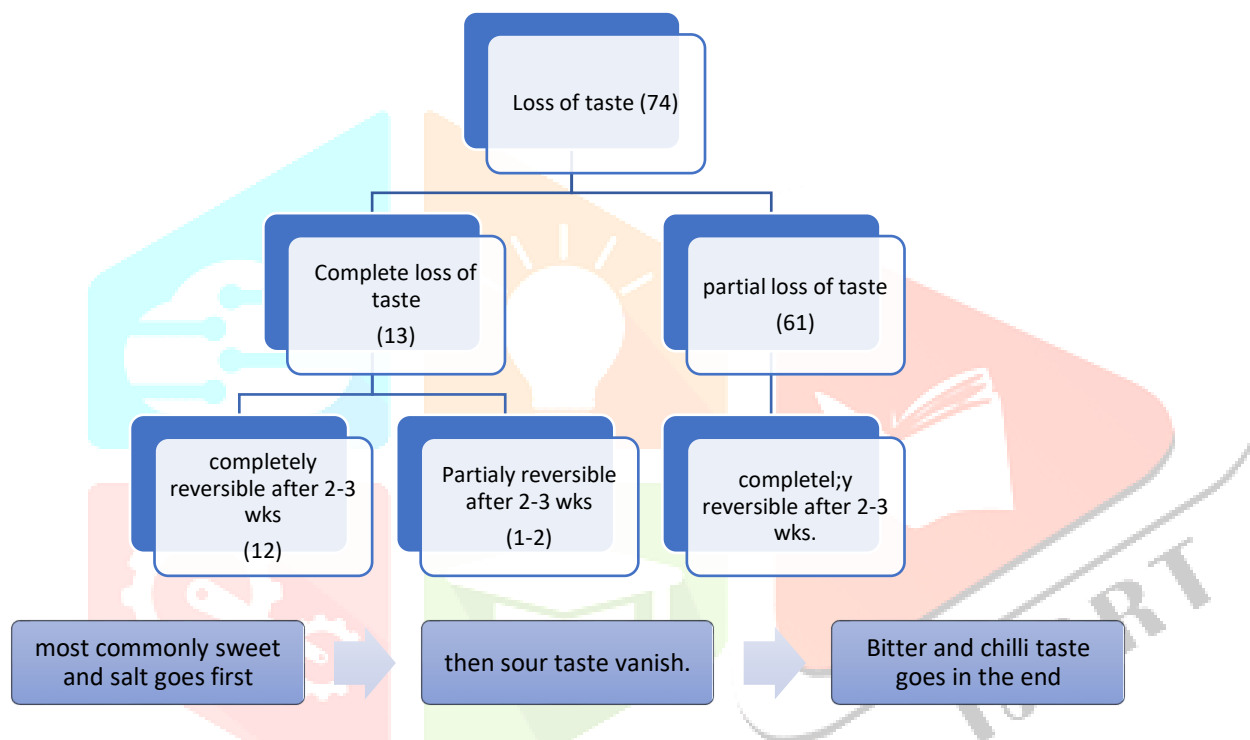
Loss of taste (74)

Complete loss of taste
(13)

partial loss of taste
(61)

completely reversible after 2-3 wks
(12)

Partialy reversible after 2-3 wks
(1-2)

completel;y reversible after 2-3 wks.

most commonly sweet and salt goes first

then sour taste vanish.

Bitter and chilli taste goes in the end

IJCRT